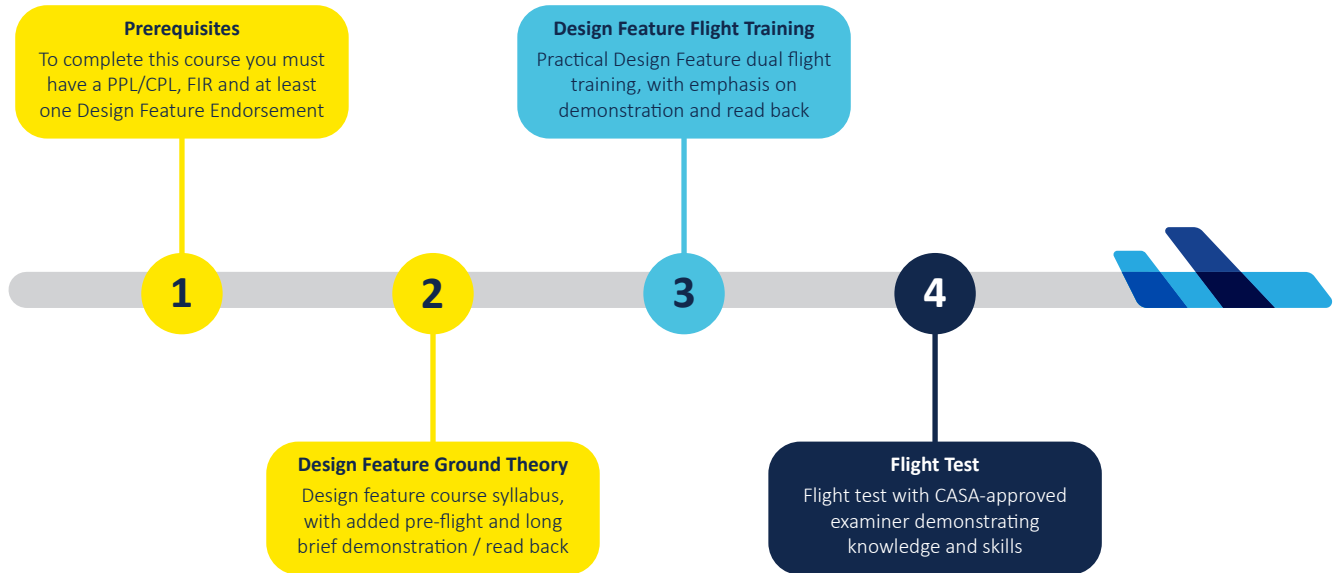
Prerequisites
To complete this course you must have a PPL/CPL, FIR and at least one Design Feature Endorsement

Design Feature Flight Training
Practical Design Feature dual flight training, with emphasis on demonstration and read back

1

2

3

4

Design Feature Ground Theory
Design feature course syllabus, with added pre-flight and long brief demonstration / read back

Flight Test
Flight test with CASA-approved examiner demonstrating knowledge and skills